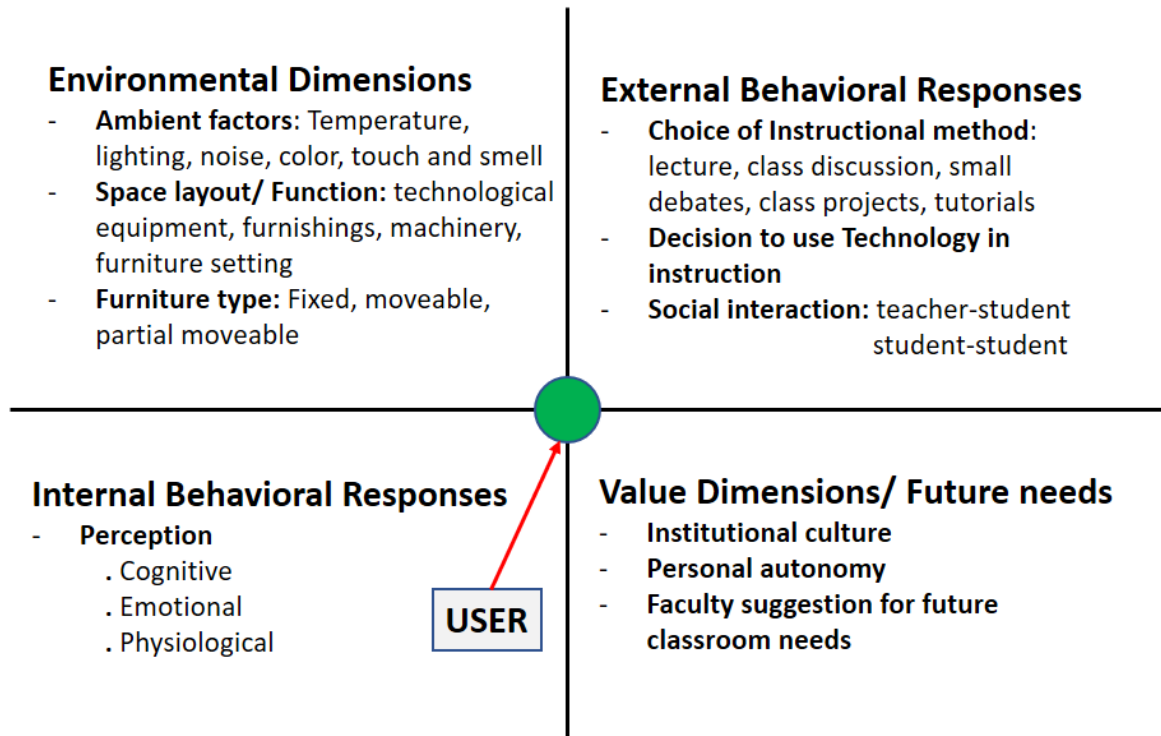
Environmental Dimensions
- Ambient factors: Temperature, lighting, noise, color, touch and smell
- Space layout/ Function: technological equipment, furnishings, machinery, furniture setting
- Furniture type: Fixed, moveable, partial moveable

External Behavioral Responses
- Choice of Instructional method: lecture, class discussion, small debates, class projects, tutorials
- Decision to use Technology in instruction
- Social interaction: teacher-student student-student

Internal Behavioral Responses
- Perception
. Cognitive
. Emotional
. Physiological

USER

Value Dimensions/ Future needs
- Institutional culture
- Personal autonomy
- Faculty suggestion for future classroom needs